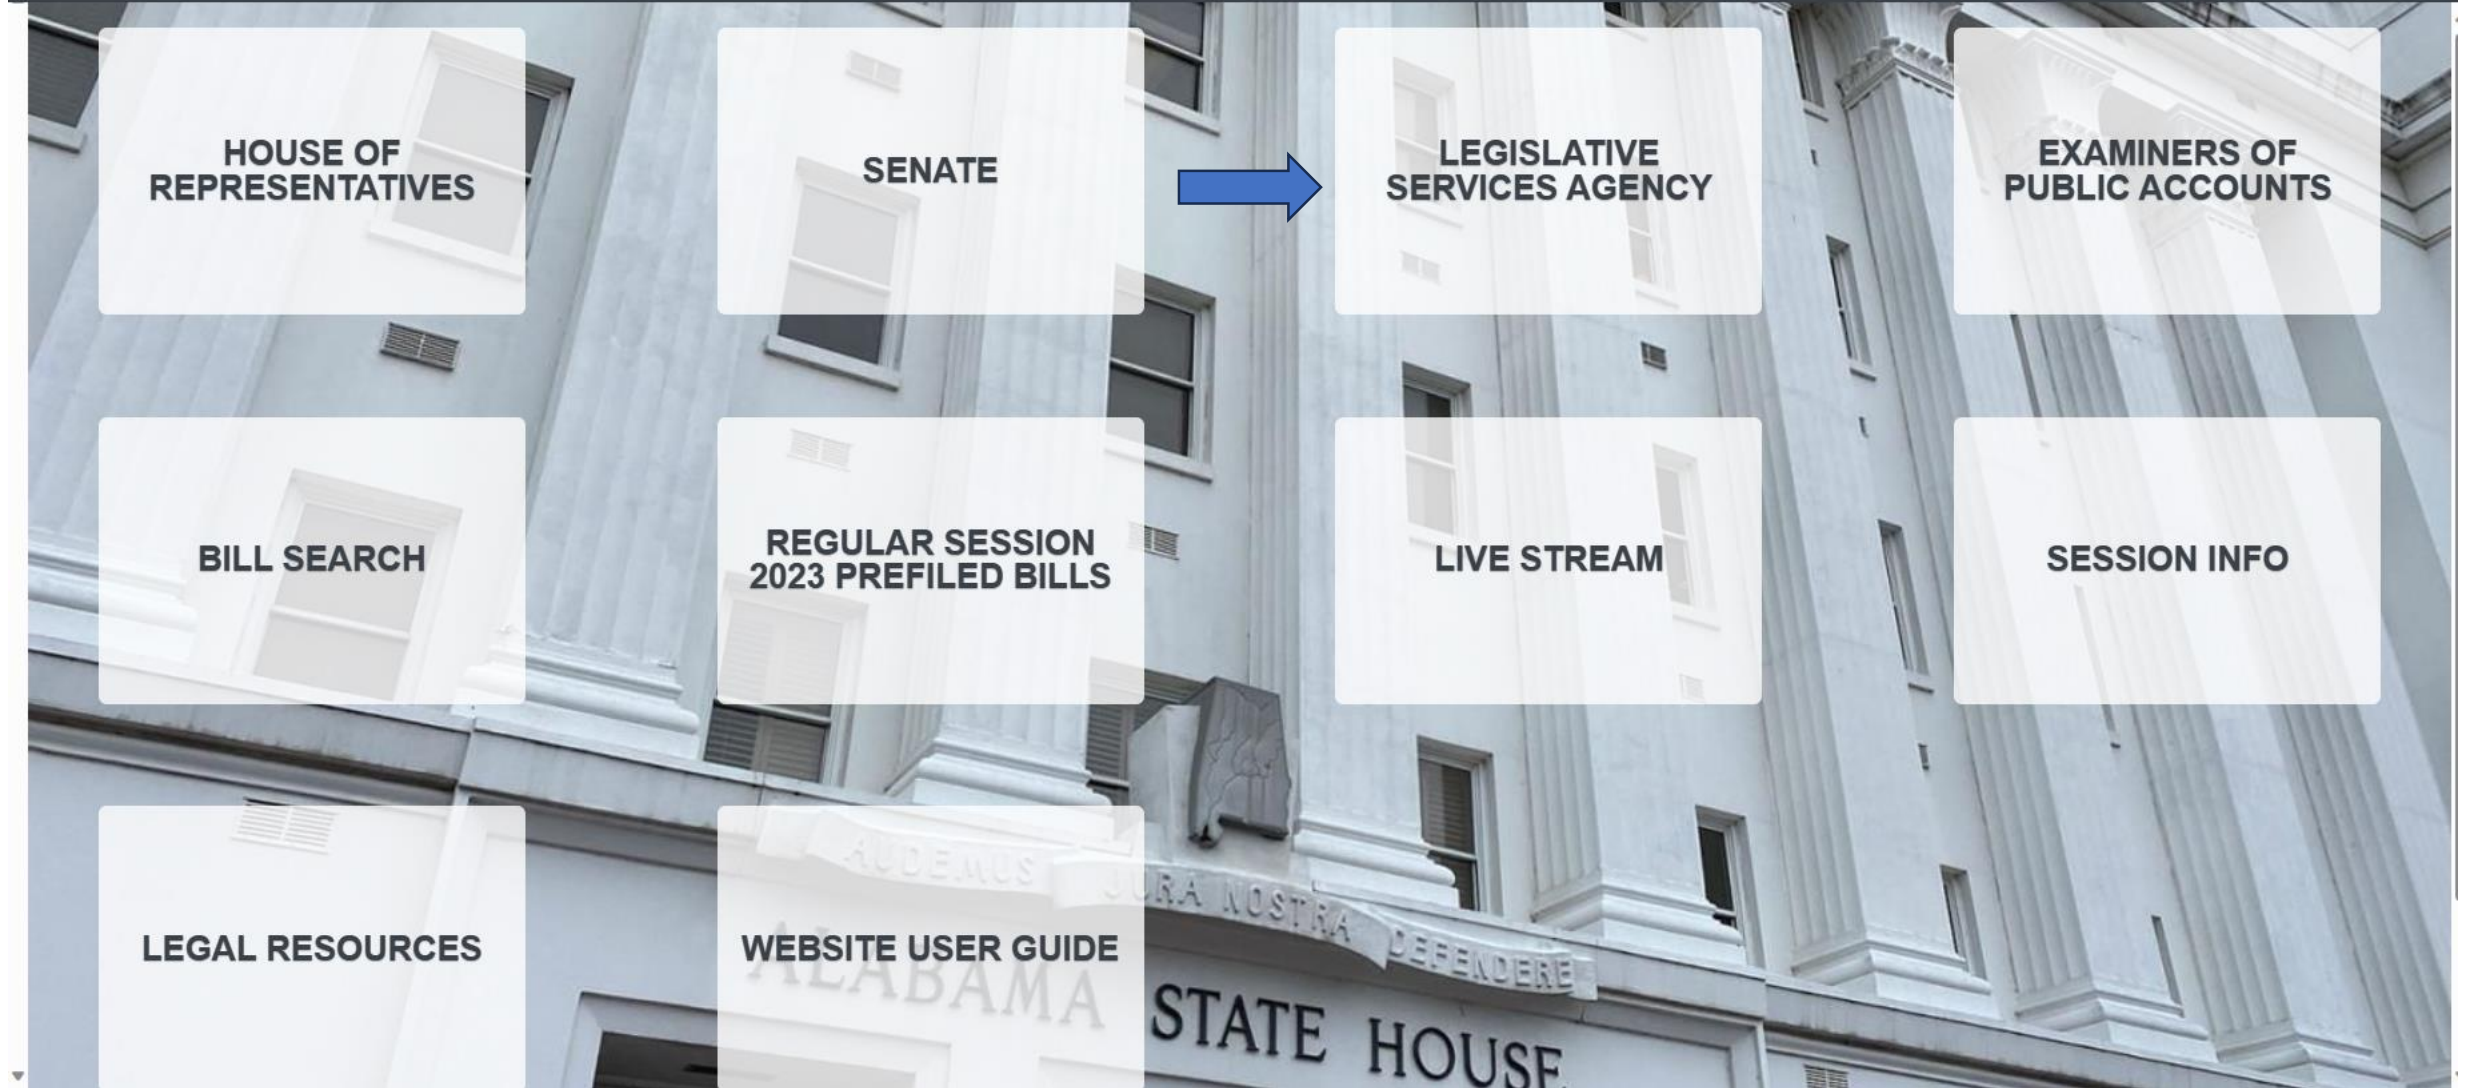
HOUSE OF REPRESENTATIVES

SENATE

LEGISLATIVE SERVICES AGENCY

EXAMINERS OF PUBLIC ACCOUNTS

BILL SEARCH

REGULAR SESSION 2023 PREFILED BILLS

LIVE STREAM

SESSION INFO

LEGAL RESOURCES

WEBSITE USER GUIDE

AUDEMUS JURA NOSTRA DEFENDERE

ALABAMA STATE HOUSE